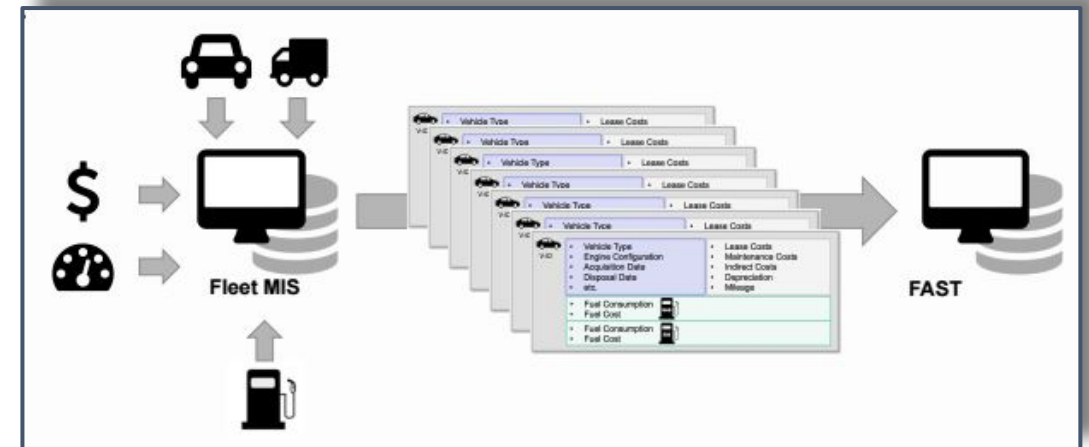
$

Fleet MIS

VIN • Vehicle Type • Lease Costs

VIN • Vehicle Type • Lease Costs

VIN • Vehicle Type • Lease Costs

VIN • Vehicle Type • Lease Costs

VIN • Vehicle Type • Lease Costs

VIN • Vehicle Type • Lease Costs

VIN
• Vehicle Type
• Engine Configuration
• Acquisition Data
• Disposal Data
• etc.

• Lease Costs
• Maintenance Costs
• Indirect Costs
• Depreciation
• Mileage

• Fuel Consumption
• Fuel Cost

• Fuel Consumption
• Fuel Cost

FAST